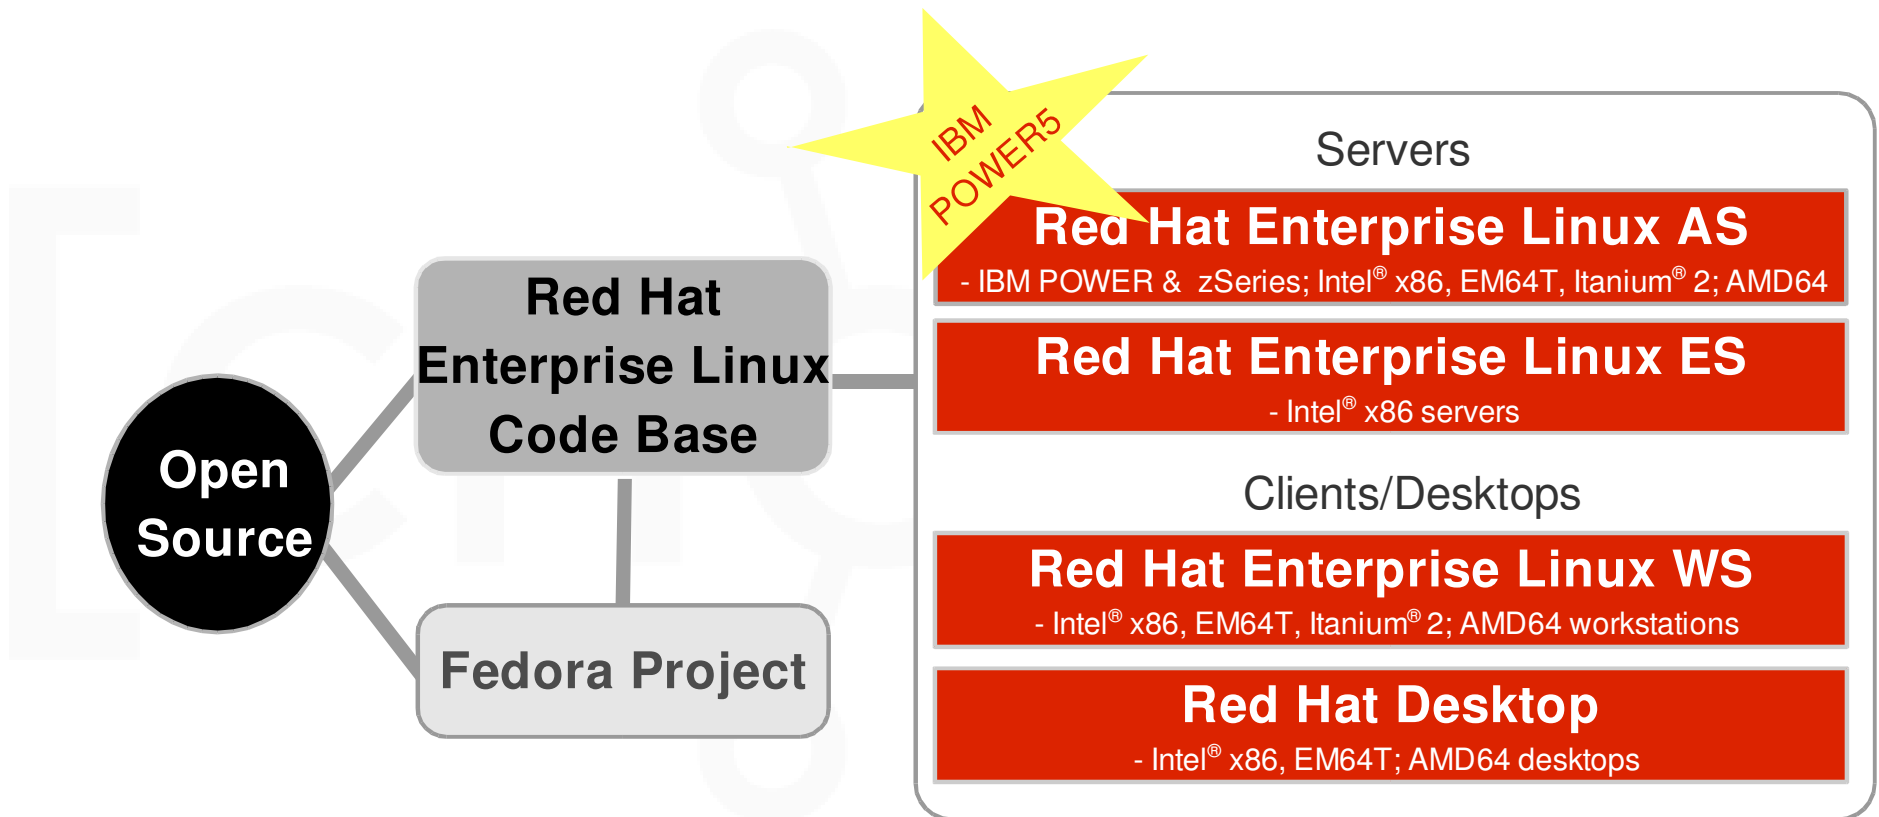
IBM POWER5

Servers

Red Hat Enterprise Linux AS
- IBM POWER & zSeries; Intel® x86, EM64T, Itanium® 2; AMD64

Red Hat Enterprise Linux ES
- Intel® x86 servers

Clients/Desktops

Red Hat Enterprise Linux WS
- Intel® x86, EM64T, Itanium® 2; AMD64 workstations

Red Hat Desktop
- Intel® x86, EM64T; AMD64 desktops

Red Hat Enterprise Linux Code Base

Open Source

Fedora Project